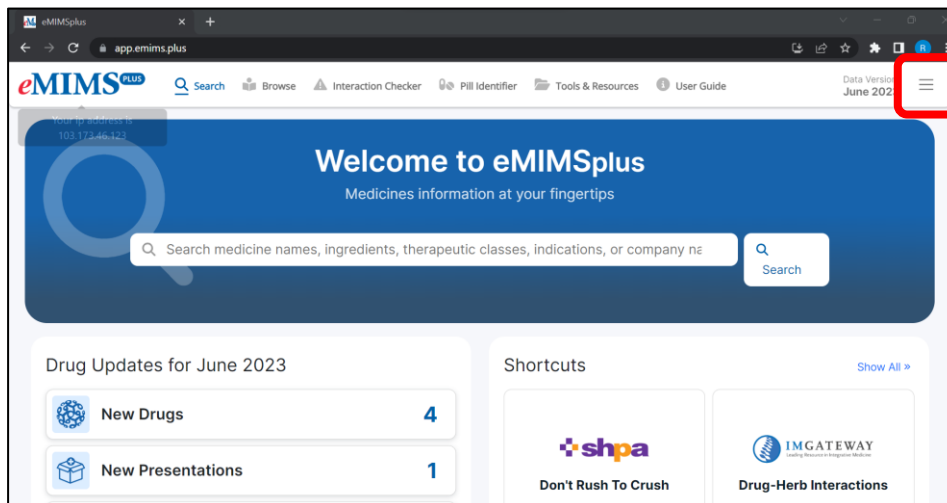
eMIMSplus
app.emims.plus
R

eMIMS PLUS
Search
Browse
Interaction Checker
Pill Identifier
Tools & Resources
User Guide
Data Version
June 202

Your ip address is
103.173.46.123

Welcome to eMIMSplus
Medicines information at your fingertips

Search medicine names, ingredients, therapeutic classes, indications, or company na
Search

Drug Updates for June 2023

New Drugs 4

New Presentations 1

Shortcuts
Show All »

shpa
Don't Rush To Crush

IMGATEWAY
Leading Resource in Integrative Medicine
Drug-Herb Interactions